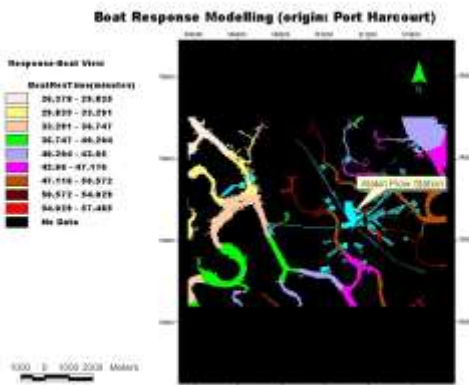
Boat Response Modelling (origin: Port Harcourt)

Response-Boat View

BoatResTime(minutes)
26.378 - 29.835
29.835 - 33.291
33.291 - 36.747
36.747 - 40.204
40.204 - 43.66
43.66 - 47.116
47.116 - 50.572
50.572 - 54.029
54.029 - 57.485
No Data

N

Akaso Flow Station

1000 0 1000 2000 Meters